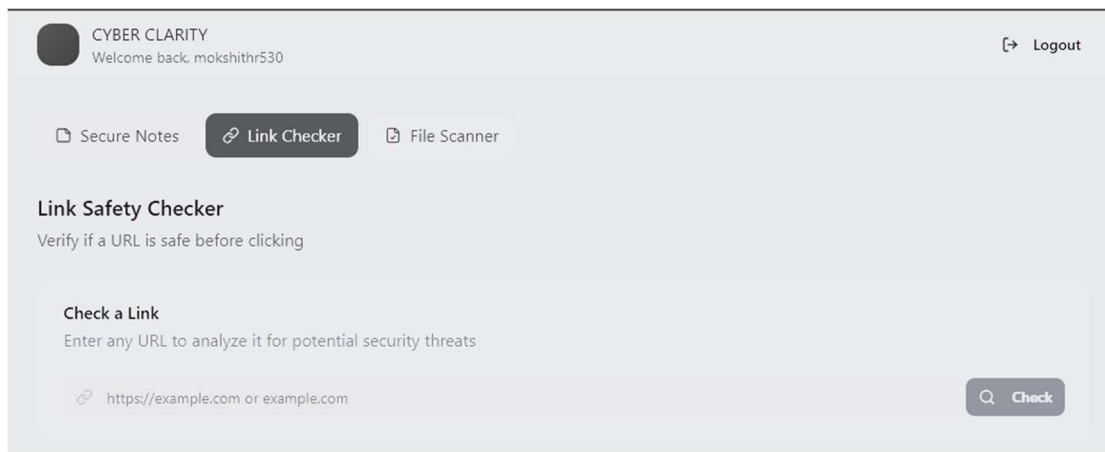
CYBER CLARITY
Welcome back, mokshithr530

Logout

Secure Notes

Link Checker

File Scanner

Link Safety Checker
Verify if a URL is safe before clicking

Check a Link
Enter any URL to analyze it for potential security threats

https://example.com or example.com

Check